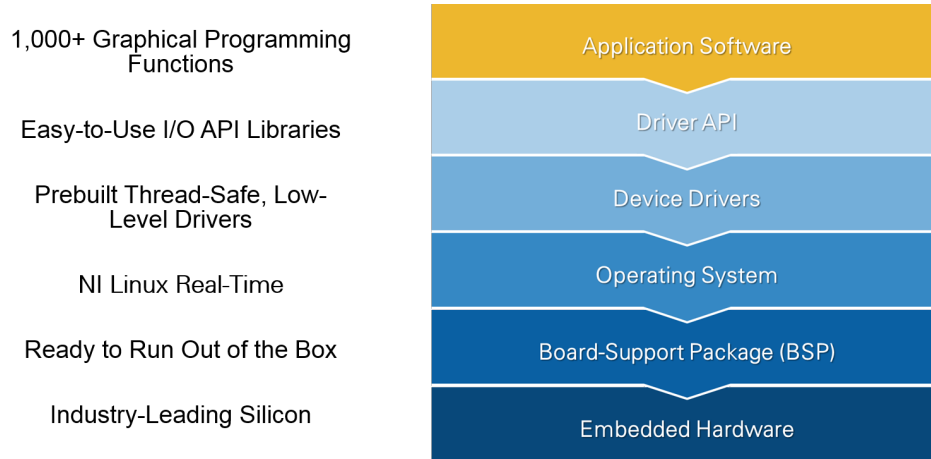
1,000+ Graphical Programming Functions

Application Software

Easy-to-Use I/O API Libraries

Driver API

Prebuilt Thread-Safe, Low-Level Drivers

Device Drivers

NI Linux Real-Time

Operating System

Ready to Run Out of the Box

Board-Support Package (BSP)

Industry-Leading Silicon

Embedded Hardware